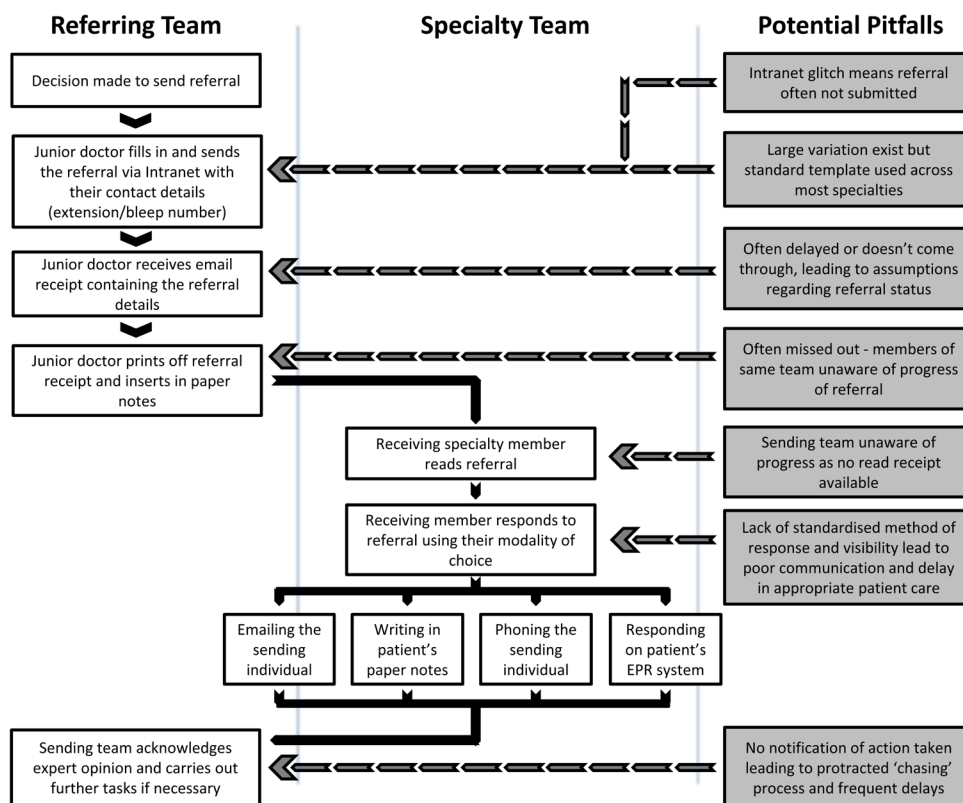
Referring Team

Specialty Team

Potential Pitfalls

Decision made to send referral

Intranet glitch means referral often not submitted

Junior doctor fills in and sends the referral via Intranet with their contact details (extension/bleep number)

Large variation exist but standard template used across most specialties

Junior doctor receives email receipt containing the referral details

Often delayed or doesn't come through, leading to assumptions regarding referral status

Junior doctor prints off referral receipt and inserts in paper notes

Often missed out - members of same team unaware of progress of referral

Receiving specialty member reads referral

Sending team unaware of progress as no read receipt available

Receiving member responds to referral using their modality of choice

Lack of standardised method of response and visibility lead to poor communication and delay in appropriate patient care

Emailing the sending individual

Writing in patient's paper notes

Phoning the sending individual

Responding on patient's EPR system

Sending team acknowledges expert opinion and carries out further tasks if necessary

No notification of action taken leading to protracted 'chasing' process and frequent delays